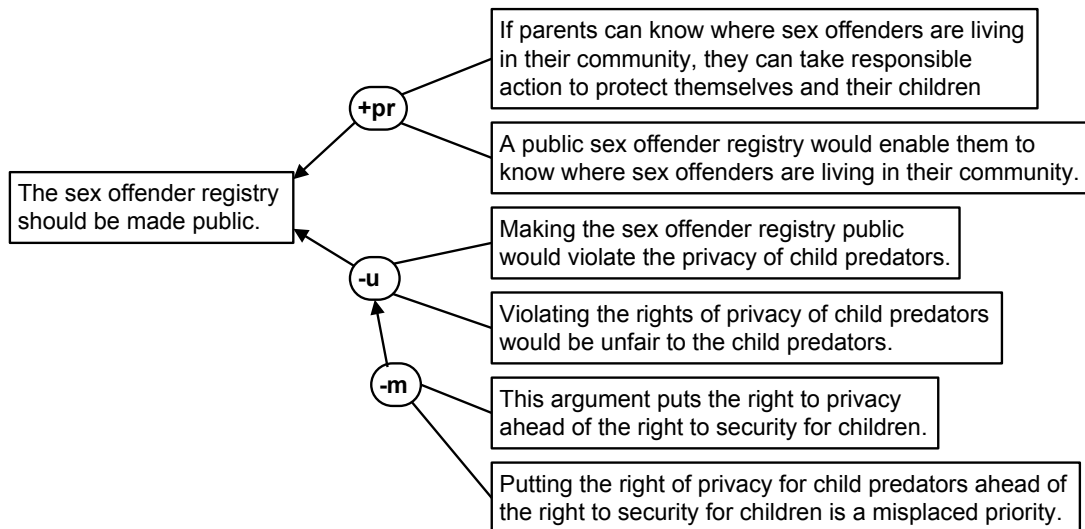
If parents can know where sex offenders are living in their community, they can take responsible action to protect themselves and their children

+pr

A public sex offender registry would enable them to know where sex offenders are living in their community.

The sex offender registry should be made public.

Making the sex offender registry public would violate the privacy of child predators.

-u

Violating the rights of privacy of child predators would be unfair to the child predators.

-m

This argument puts the right to privacy ahead of the right to security for children.

Putting the right of privacy for child predators ahead of the right to security for children is a misplaced priority.